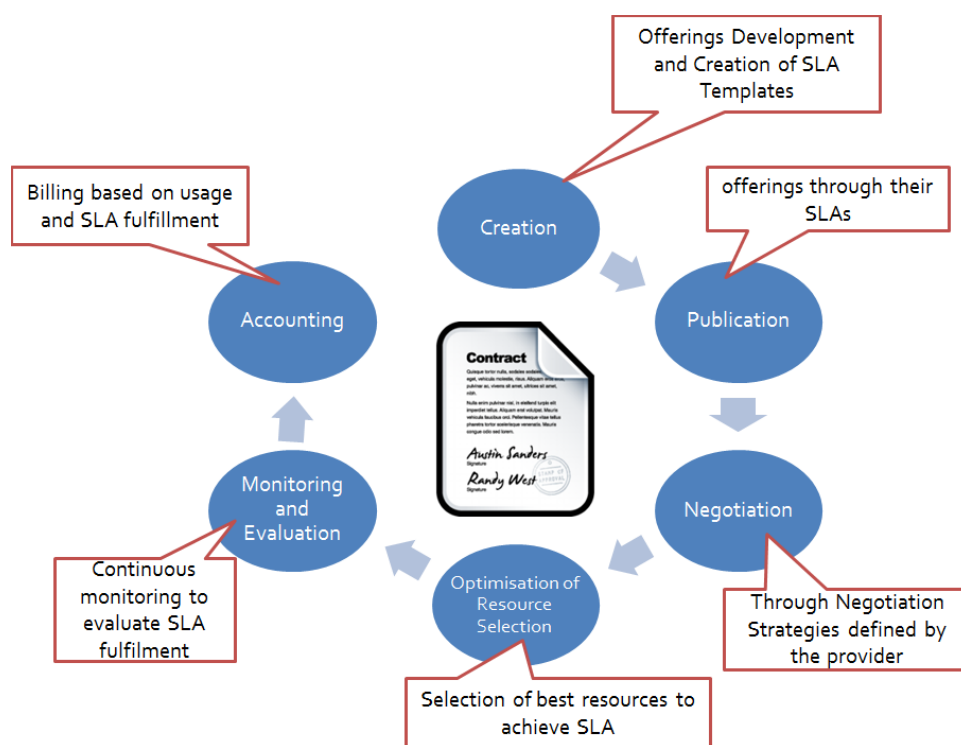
Offerings Development and Creation of SLA Templates

Billing based on usage and SLA fulfillment

Creation

offerings through their SLAs

Accounting

Publication

Contract

Austin Sanders
Signature

Randy West
Signature

Monitoring and Evaluation

Negotiation

Continuous monitoring to evaluate SLA fulfilment

Optimisation of Resource Selection

Through Negotiation Strategies defined by the provider

Selection of best resources to achieve SLA